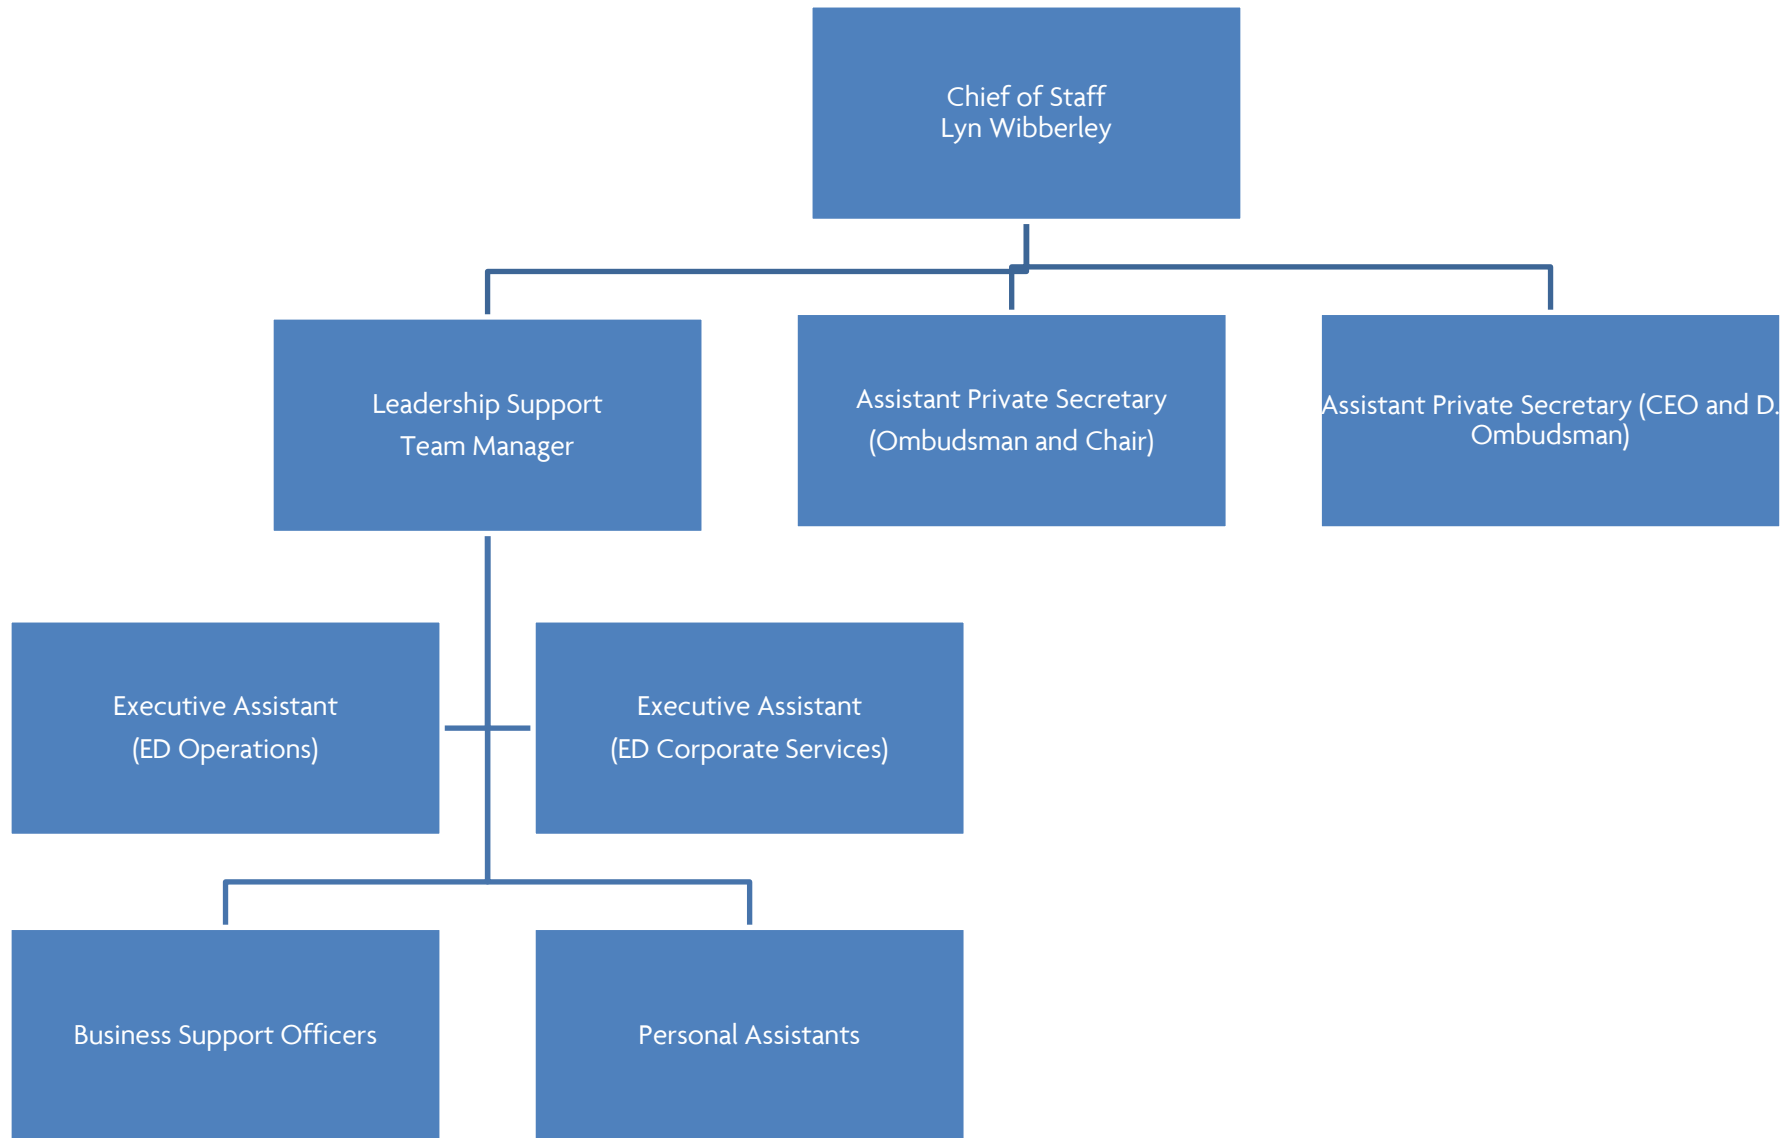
Chief of Staff
Lyn Wibberley

Leadership Support
Team Manager

Assistant Private Secretary
(Ombudsman and Chair)

Assistant Private Secretary (CEO and D.
Ombudsman)

Executive Assistant
(ED Operations)

Executive Assistant
(ED Corporate Services)

Business Support Officers

Personal Assistants